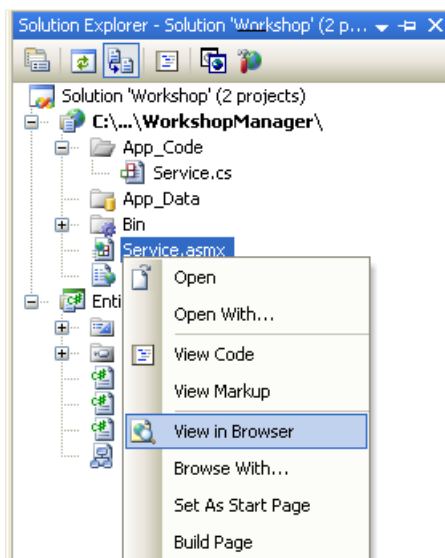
Solution Explorer - Solution 'Workshop' (2 p...

Solution 'Workshop' (2 projects)
C:\...\WorkshopManager\
App_Code
Service.cs
App_Data
Bin
Service.asmx
Enti

Open
Open With...
View Code
View Markup
View in Browser
Browse With...
Set As Start Page
Build Page